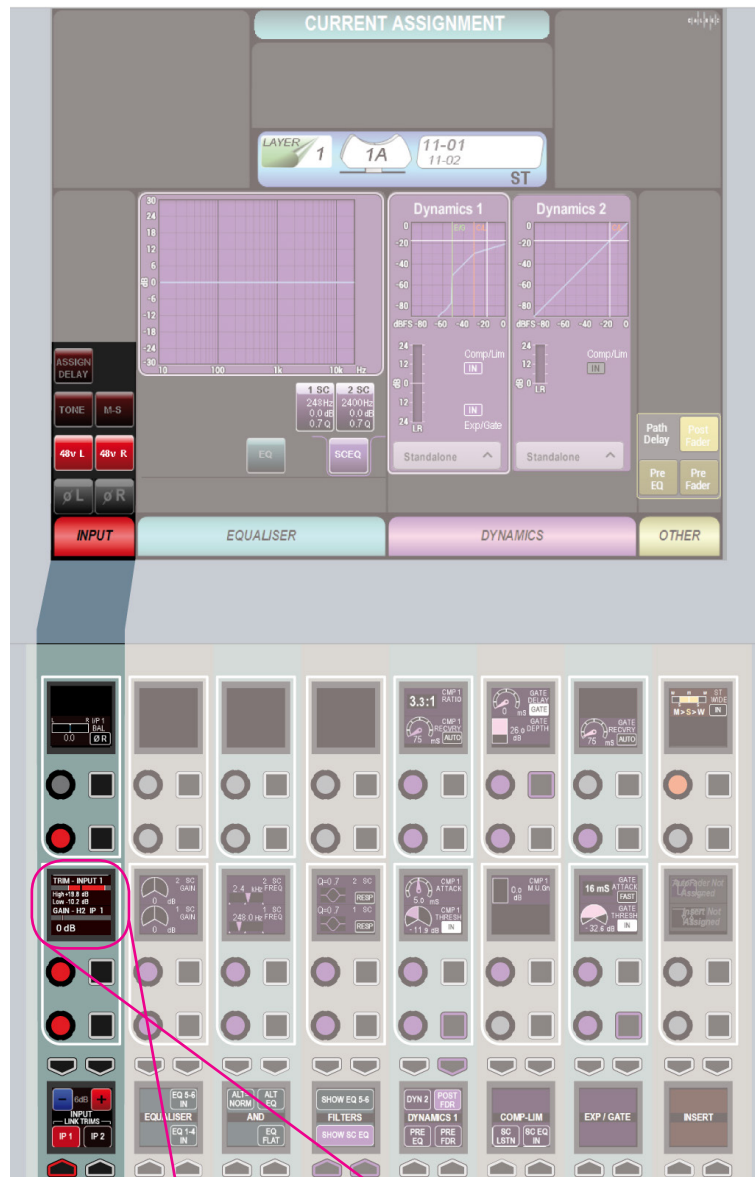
CURRENT ASSIGNMENT

LAYER 1 1A 11-01 11-02 ST

30 24 18 12 6 dB 0 -6 -12 -18 -24 -30
10 100 1k 10k Hz

1 SC 243Hz 0.0 dB 0.7 Q
2 SC 2400Hz 0.0 dB 0.7 Q

EQ SCEQ

Dynamics 1
0 -20 -40 -60 -80
dBFS -80 -60 -40 -20 0
24 12 dB 0 12 24 LR
Comp/Lim IN
IN Exp/Gate
Standalone

Dynamics 2
0 -20 -40 -60 -80
dBFS -80 -60 -40 -20 0
24 12 dB 0 LR
Comp/Lim IN
Standalone

ASSIGN DELAY
TONE M-S
48v L 48v R
øL øR

Path Delay Post Fader
Pre EQ Pre Fader

INPUT EQUALISER DYNAMICS OTHER

IP 1 BAL 0.0 ØR

3.3:1 CMP 1 RATIO
75 mS CMP 1 RECVRY AUTO

0 mS GATE DELAY GATE
26.0 dB GATE DEPTH

75 mS GATE RECVRY AUTO

ST WIDE M>S>W IN

TRIM - INPUT 1
High +19.8 dB
Low -10.2 dB
GAIN - H2 IP 1
0 dB

2 SC GAIN 0 dB
1 SC GAIN 0 dB

2.4 kHz 2 SC FREQ
248.0 Hz 1 SC FREQ

Q=0.7 2 SC RESP
Q=0.7 1 SC RESP

5.0 mS CMP 1 ATTACK
-11.9 dB CMP 1 THRESH IN

0.0 dB CMP 1 M.U.Gn

16 mS GATE ATTACK FAST
-32.6 dB GATE THRESH IN

AutoFader Not Assigned
Insert Not Assigned

- 6dB +
INPUT
LINK TRIMS
IP 1 IP 2

EQ 5-6 IN
EQUALISER
EQ 1-4 IN

ALT NORM ALT EQ
AND
EQ FLAT

SHOW EQ 5-6
FILTERS
SHOW SC EQ

DYN 2 POST FDR
DYNAMICS 1
PRE EQ PRE FDR

COMP-LIM
SC LSTN SC EQ IN

EXP / GATE

INSERT